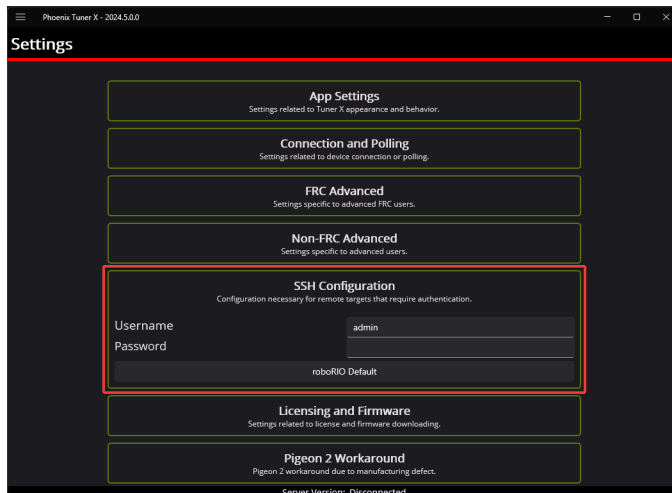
Phoenix Tuner X - 2024.5.0.0

Settings

App Settings
Settings related to Tuner X appearance and behavior.

Connection and Polling
Settings related to device connection or polling.

FRC Advanced
Settings specific to advanced FRC users.

Non-FRC Advanced
Settings specific to advanced users.

SSH Configuration
Configuration necessary for remote targets that require authentication.

Username admin
Password

roboRIO Default

Licensing and Firmware
Settings related to license and firmware downloading.

Pigeon 2 Workaround
Pigeon 2 workaround due to manufacturing defect.

Server Version: Disconnected